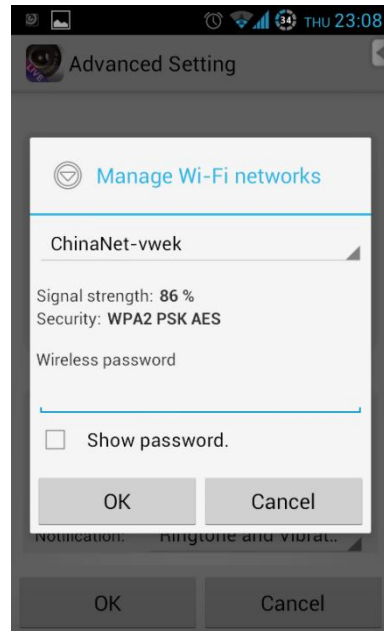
34 THU 23:08

Advanced Setting

Manage Wi-Fi networks

ChinaNet-vwek

Signal strength: 86 %
Security: WPA2 PSK AES

Wireless password

Show password.

OK

Cancel

Notification: Ringtone and Vibrat...

OK

Cancel